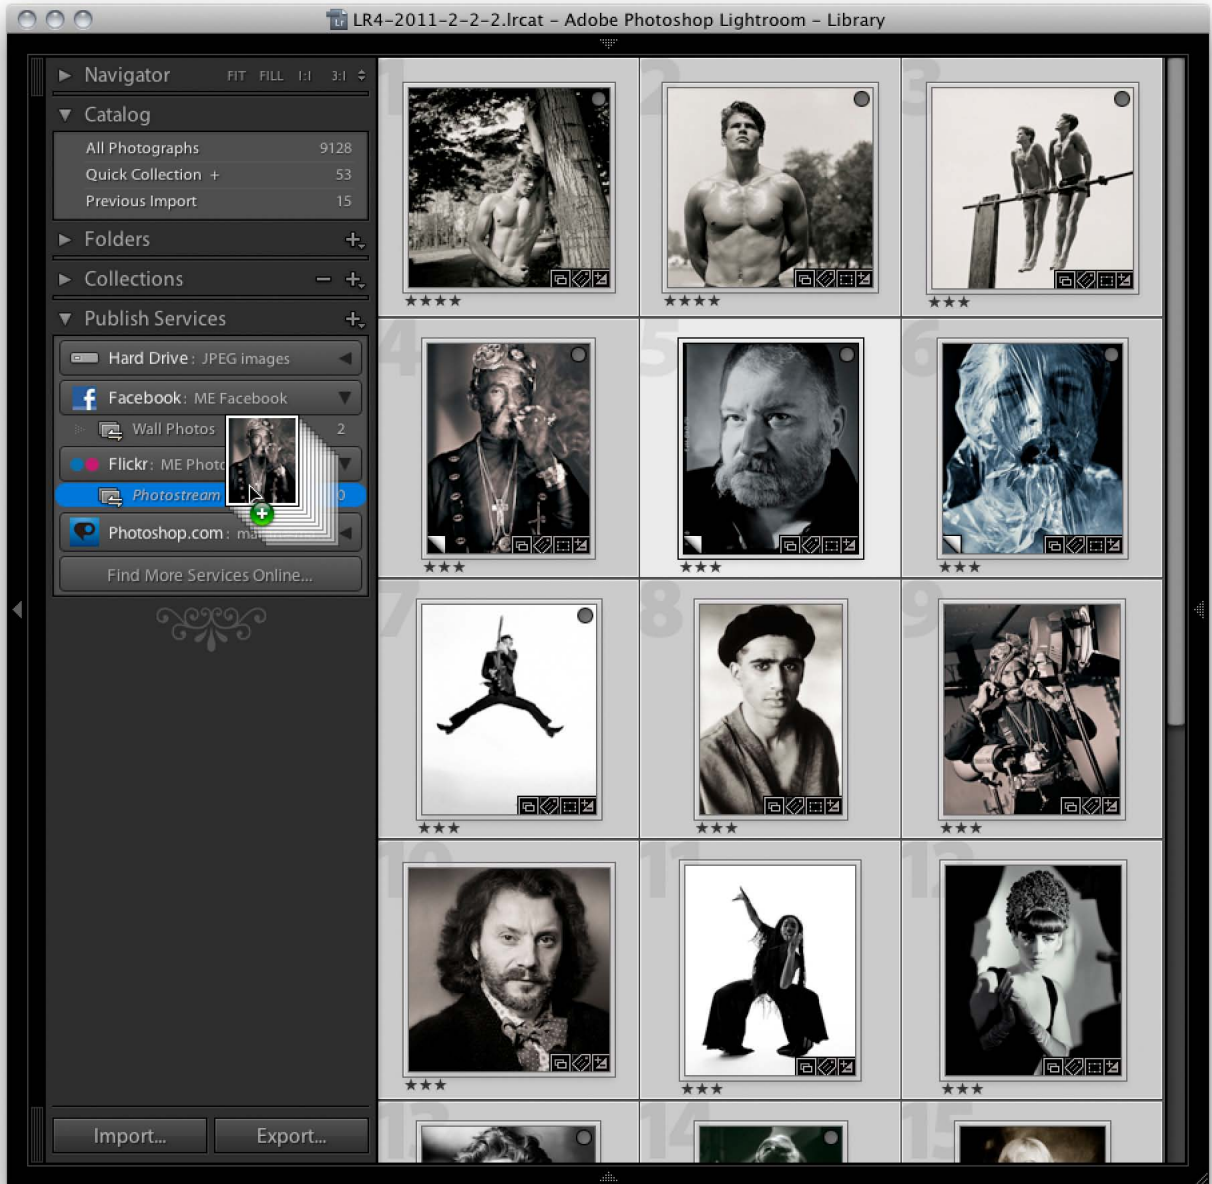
LR4-2011-2-2-2.lrcat - Adobe Photoshop Lightroom - Library

Navigator FIT FILL 1:1 3:1

Catalog
All Photographs 9128
Quick Collection + 53
Previous Import 15

Folders +

Collections − +

Publish Services +
Hard Drive : JPEG images
Facebook : ME Facebook
Wall Photos 2
Flickr : ME Photo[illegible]
Photostream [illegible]
Photoshop.com : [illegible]
Find More Services Online...

Import...
Export...

1 ★★★★
2 ★★★★
3 ★★★
4 ★★★
5 ★★★
6 ★★★
7 ★★★
8 ★★★
9 ★★★
10 ★★★
11 ★★★
12 ★★★
13
14
15